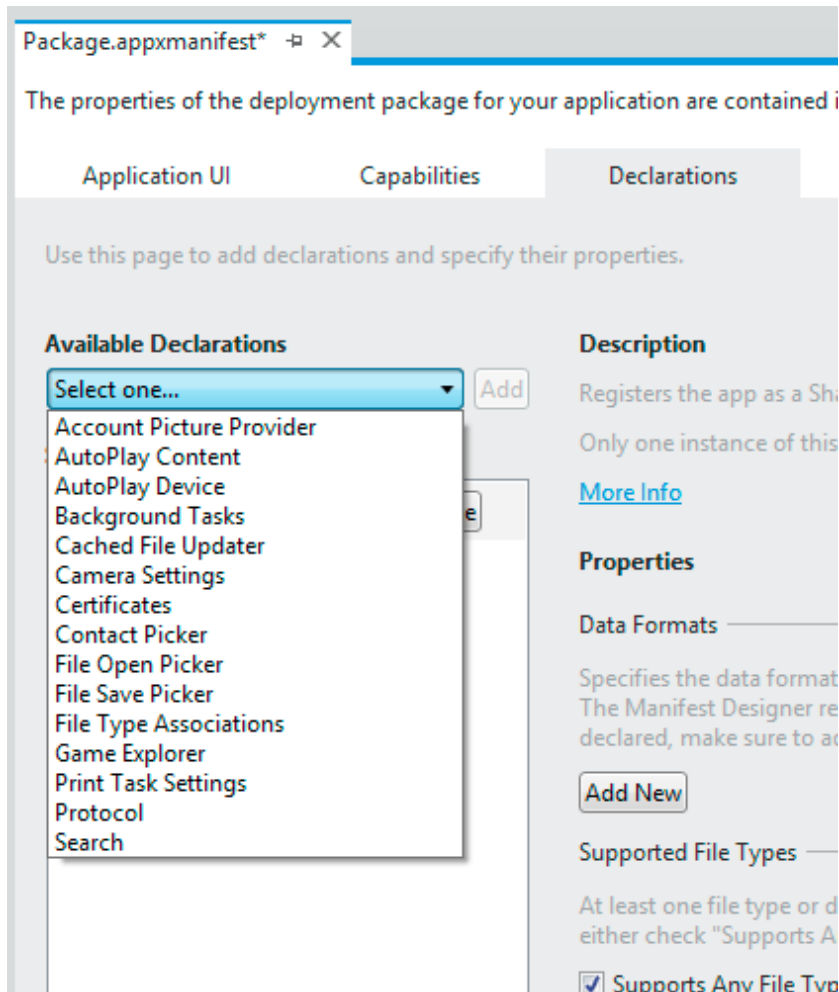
Package.appxmanifest* ⊣ ✕

The properties of the deployment package for your application are contained i

Application UI
Capabilities
Declarations

Use this page to add declarations and specify their properties.

Available Declarations

Select one...
Add

Account Picture Provider
AutoPlay Content
AutoPlay Device
Background Tasks
Cached File Updater
Camera Settings
Certificates
Contact Picker
File Open Picker
File Save Picker
File Type Associations
Game Explorer
Print Task Settings
Protocol
Search

Description

Registers the app as a Sha

Only one instance of this

More Info

Properties

Data Formats

Specifies the data format
The Manifest Designer re
declared, make sure to ad

Add New

Supported File Types

At least one file type or d
either check "Supports A

Supports Any File Typ